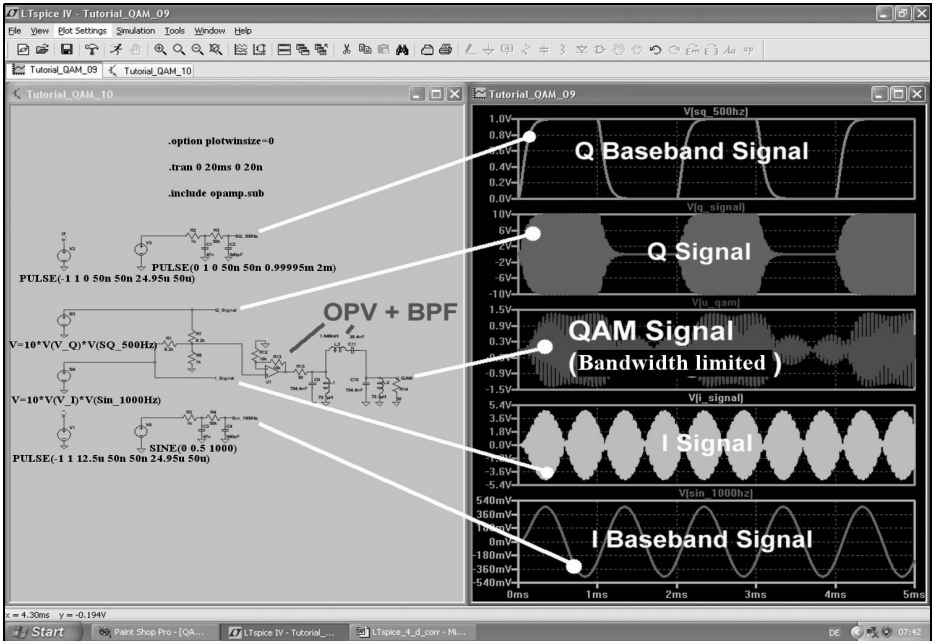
LTspice IV - Tutorial_QAM_09

File View Plot Settings Simulation Tools Window Help

Tutorial_QAM_09 Tutorial_QAM_10

Tutorial_QAM_10

.option plotwinsize=0

.tran 0 20ms 0 20n

.include opamp.sub

PULSE(0 1 0 50n 50n 0.99995m 2m)

PULSE(-1 1 0 50n 50n 24.95u 50u)

OPV + BPF

V=10*V(V_Q)*V(SQ_500Hz)

V=10*V(V_I)*V(Sin_1000Hz)

SINE(0 0.5 1000)

PULSE(-1 1 12.5u 50n 50n 24.95u 50u)

Tutorial_QAM_09

V(sq_500hz)

1.0V
0.8V
0.6V
0.4V
0.2V
0.0V

Q Baseband Signal

V(q_signal)

10V
6V
2V
-2V
-6V
-10V

Q Signal

V(u_qam)

1.5V
0.9V
0.3V
-0.3V
-0.9V
-1.5V

QAM Signal
(Bandwidth limited )

V(i_signal)

5.4V
3.6V
1.8V
0.0V
-1.8V
-3.6V
-5.4V

I Signal

V(sin_1000hz)

540mV
360mV
180mV
0mV
-180mV
-360mV
-540mV

I Baseband Signal

0ms 1ms 2ms 3ms 4ms 5ms

x = 4.30ms y = -0.194V

Start Paint Shop Pro - [QA... LTspice IV - Tutorial_... LTspice_4_d_corr - Mi... DE 07:42